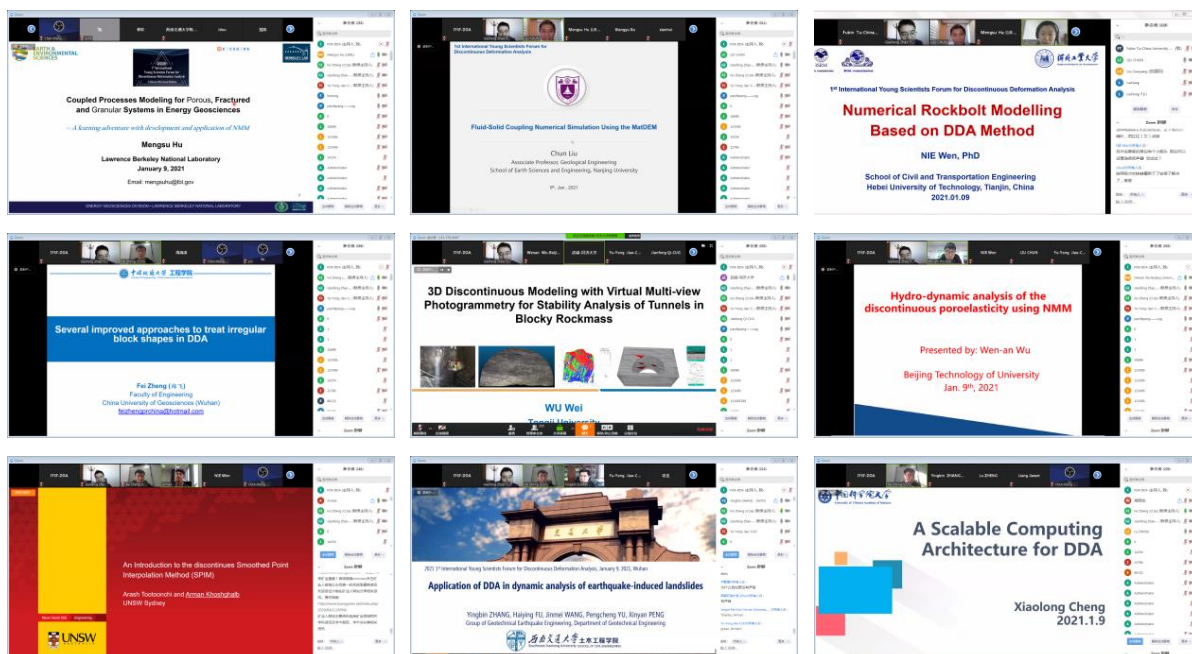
EARTH & ENVIRONMENTAL SCIENCES

Coupled Processes Modeling for Porous, Fractured and Granular Systems in Energy Geosciences

– A learning adventure with development and application of NMM

Mengsu Hu

Lawrence Berkeley National Laboratory

January 9, 2021

Email: mengsuhu@lbl.gov

ENERGY GEOSCIENCES DIVISION • LAWRENCE BERKELEY NATIONAL LABORATORY

1st International Young Scientists Forum for Discontinuous Deformation Analysis

Fluid-Solid Coupling Numerical Simulation Using the MatDEM

Chun Liu

Associate Professor, Geological Engineering

School of Earth Sciences and Engineering, Nanjing University

9th Jan. 2021

1st International Young Scientists Forum for Discontinuous Deformation Analysis

河北工业大学

Numerical Rockbolt Modelling Based on DDA Method

NIE Wen, PhD

School of Civil and Transportation Engineering

Hebei University of Technology, Tianjin, China

2021.01.09

中国地质大学 工程学院

Several improved approaches to treat irregular block shapes in DDA

Fei Zheng (郑飞)

Faculty of Engineering

China University of Geosciences (Wuhan)

feizhengprchina@hotmail.com

3D Discontinuous Modeling with Virtual Multi-view Photogrammetry for Stability Analysis of Tunnels in Blocky Rockmass

WU Wei

Tongji University

Hydro-dynamic analysis of the discontinuous poroelasticity using NMM

Presented by: Wen-an Wu

Beijing Technology of University

Jan. 9th, 2021

An Introduction to the discontinues Smoothed Point Interpolation Method (SPIM)

Arash Tootoonchi and Arman Khoshghalb

UNSW Sydney

UNSW

2021 1st International Young Scientists Forum for Discontinuous Deformation Analysis, January 9, 2021, Wuhan

Application of DDA in dynamic analysis of earthquake-induced landslides

Yingbin ZHANG, Haiying FU, Jinmei WANG, Pengcheng YU, Xinyan PENG

Group of Geotechnical Earthquake Engineering, Department of Geotechnical Engineering

西南交通大学 土木工程学院

中国科学院大学

A Scalable Computing Architecture for DDA

Xiaolong Cheng

2021.1.9